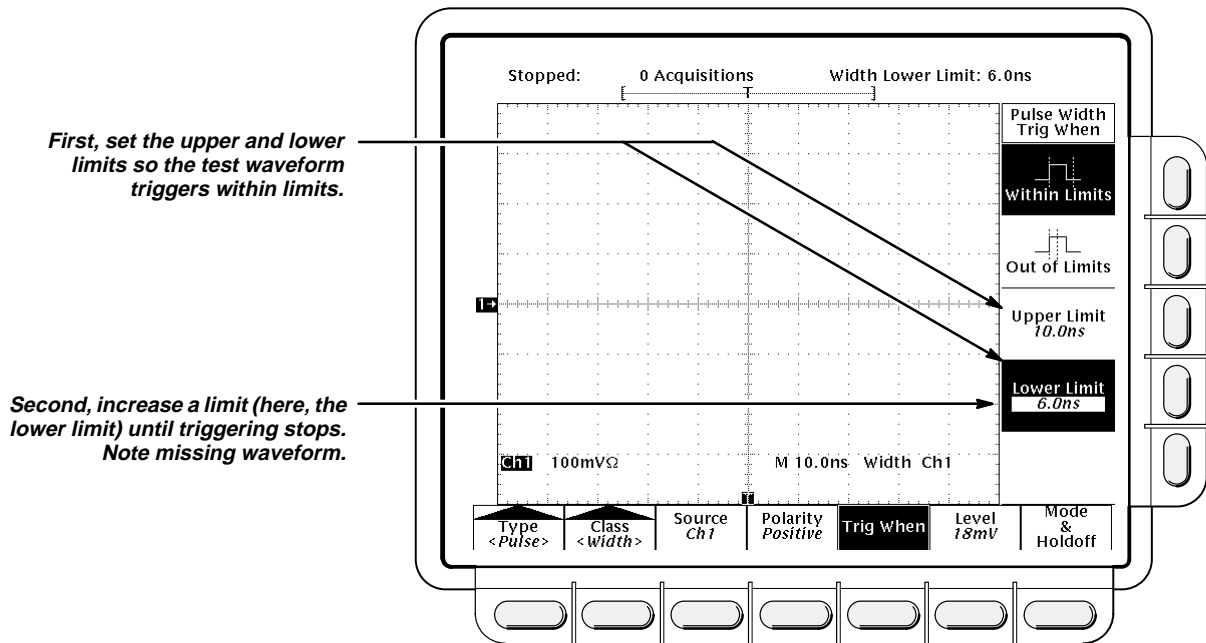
First, set the upper and lower limits so the test waveform triggers within limits.

Second, increase a limit (here, the lower limit) until triggering stops. Note missing waveform.

Stopped: 0 Acquisitions Width Lower Limit: 6.0ns

T

Pulse Width Trig When

Within Limits

Out of Limits

Upper Limit 10.0ns

Lower Limit 6.0ns

1→

Ch1 100mVΩ M 10.0ns Width Ch1

T

Type <Pulse>

Class <Width>

Source Ch1

Polarity Positive

Trig When

Level 18mV

Mode & Holdoff